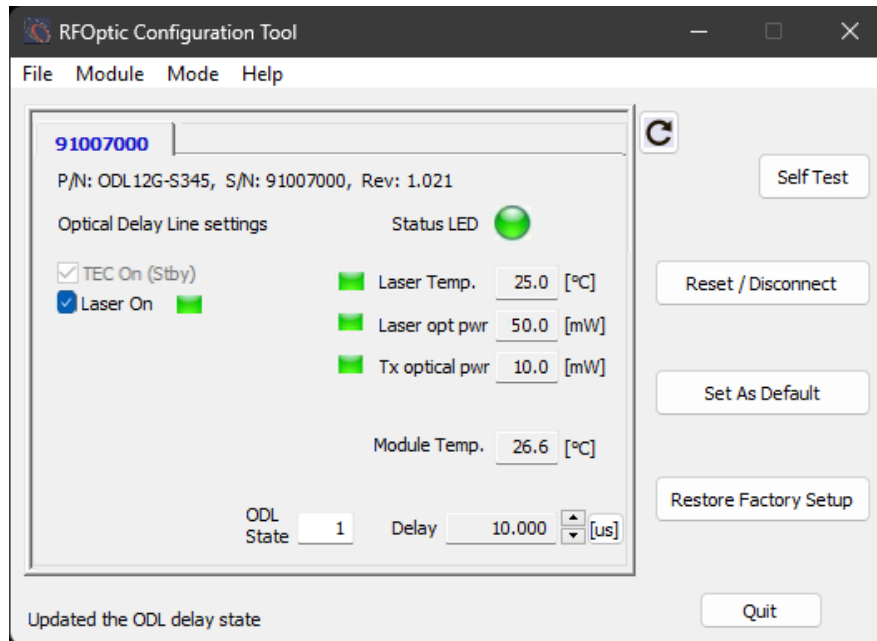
RFOptic Configuration Tool

File Module Mode Help

91007000

P/N: ODL12G-S345, S/N: 91007000, Rev: 1.021

Optical Delay Line settings

Status LED

TEC On (Stby)

Laser On

Laser Temp. 25.0 [ºC]

Laser opt pwr 50.0 [mW]

Tx optical pwr 10.0 [mW]

Module Temp. 26.6 [ºC]

ODL State 1

Delay 10.000 [us]

Self Test

Reset / Disconnect

Set As Default

Restore Factory Setup

Quit

Updated the ODL delay state